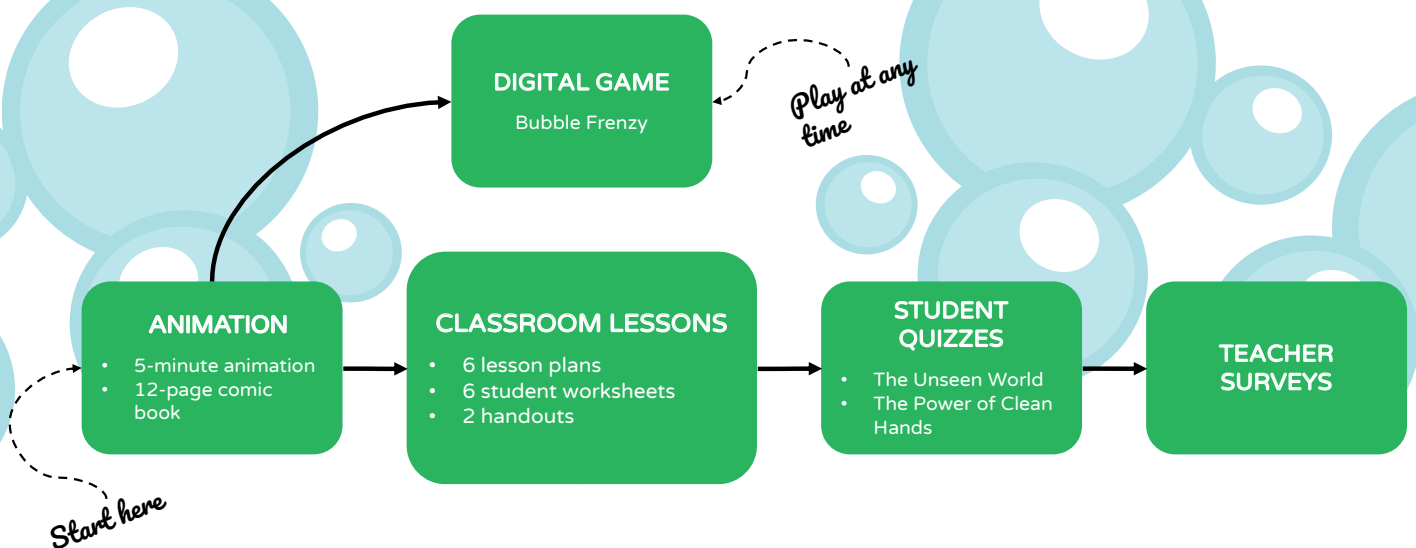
DIGITAL GAME
Bubble Frenzy

Play at any time

ANIMATION
- 5-minute animation
- 12-page comic book

CLASSROOM LESSONS
- 6 lesson plans
- 6 student worksheets
- 2 handouts

STUDENT QUIZZES
- The Unseen World
- The Power of Clean Hands

TEACHER SURVEYS

Start here